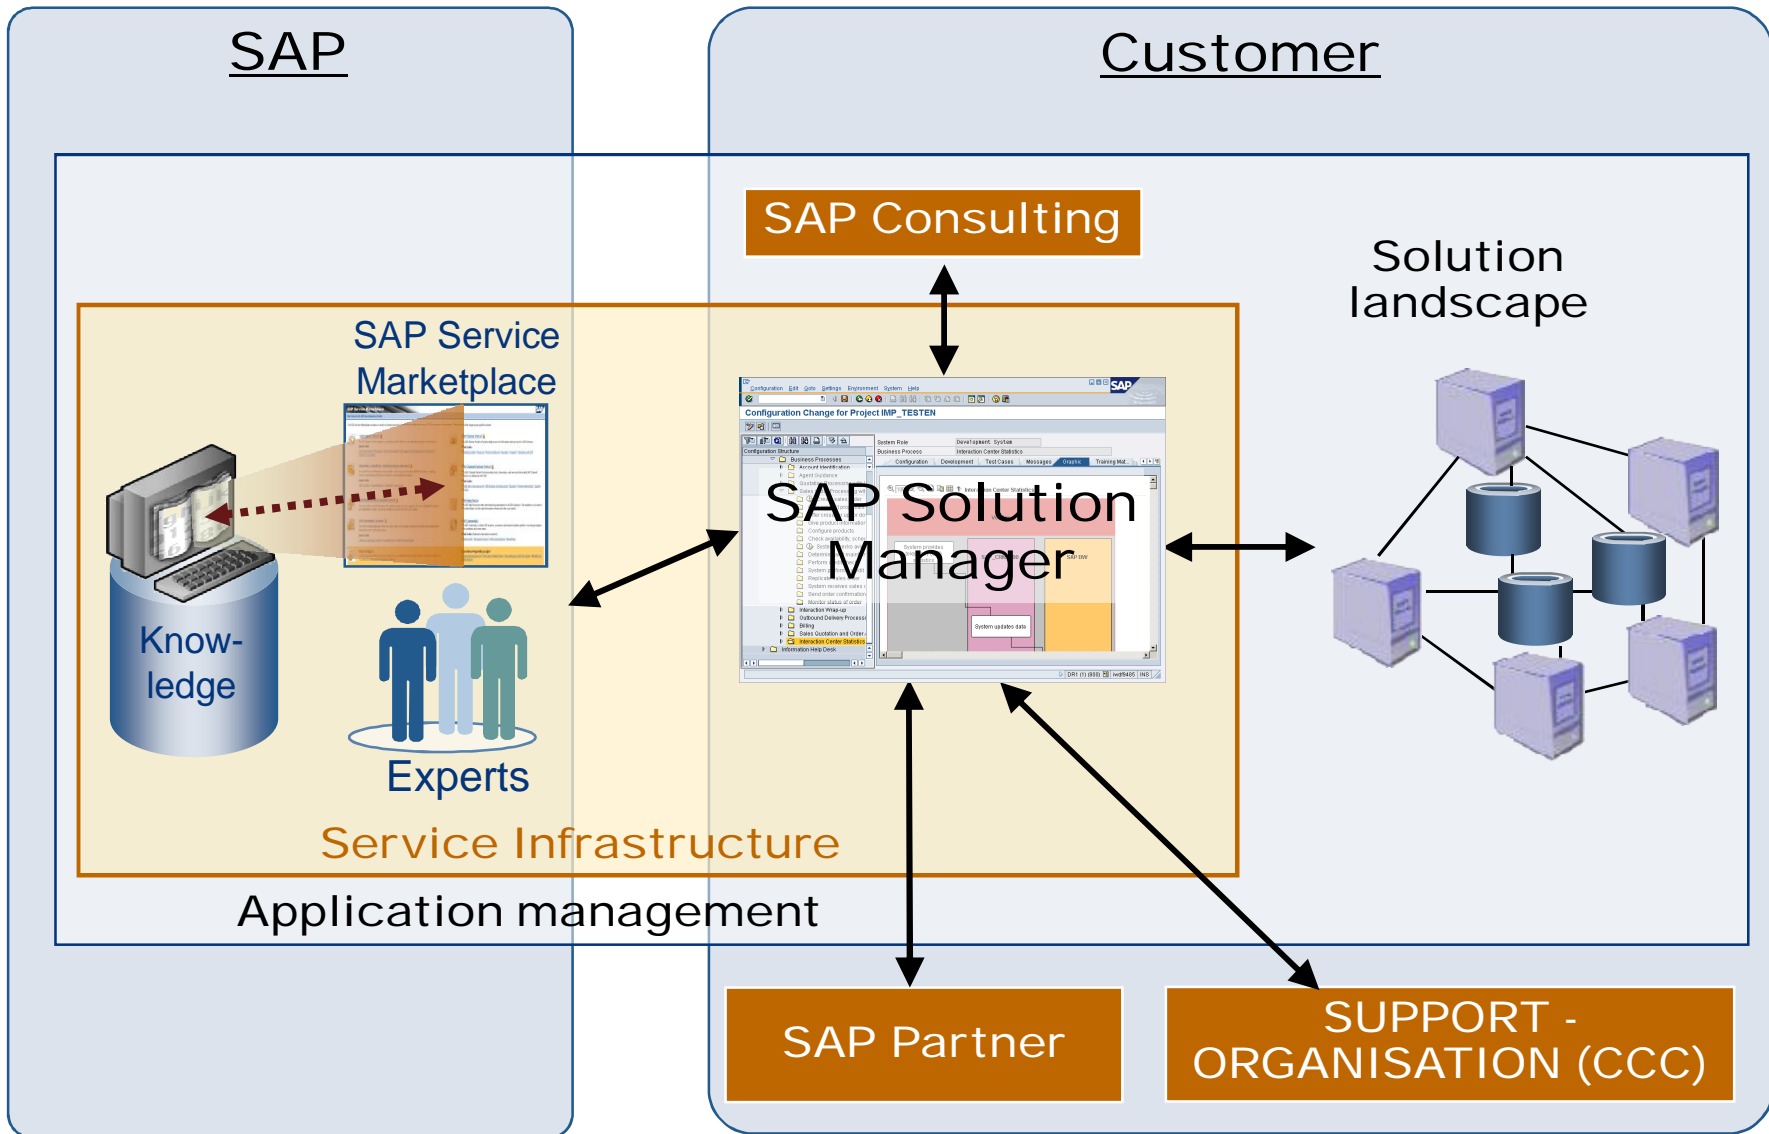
SAP

Customer

SAP Consulting

Solution landscape

SAP Service Marketplace

Configuration Change for Project IMP_TESTEN

SAP Solution Manager

Know-ledge

Experts

Service Infrastructure

Application management

SAP Partner

SUPPORT - ORGANISATION (CCC)